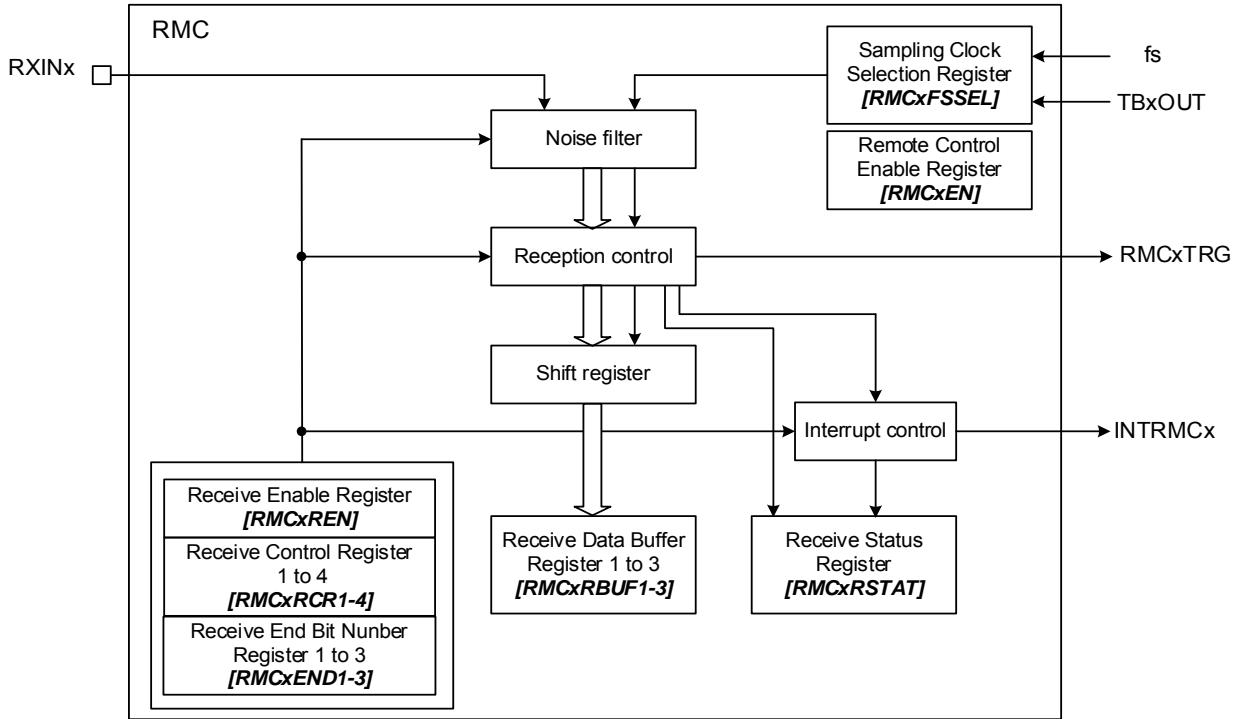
RMC

RXINx

Sampling Clock Selection Register
*[RMCxFSSEL]*

fs

TBxOUT

Remote Control Enable Register
*[RMCxEN]*

Noise filter

Reception control

RMCxTRG

Shift register

Interrupt control

INTRMCx

Receive Enable Register
*[RMCxREN]*

Receive Control Register 1 to 4
*[RMCxRCR1-4]*

Receive End Bit Nunber Register 1 to 3
*[RMCxEND1-3]*

Receive Data Buffer Register 1 to 3
*[RMCxRBUF1-3]*

Receive Status Register
*[RMCxRSTAT]*